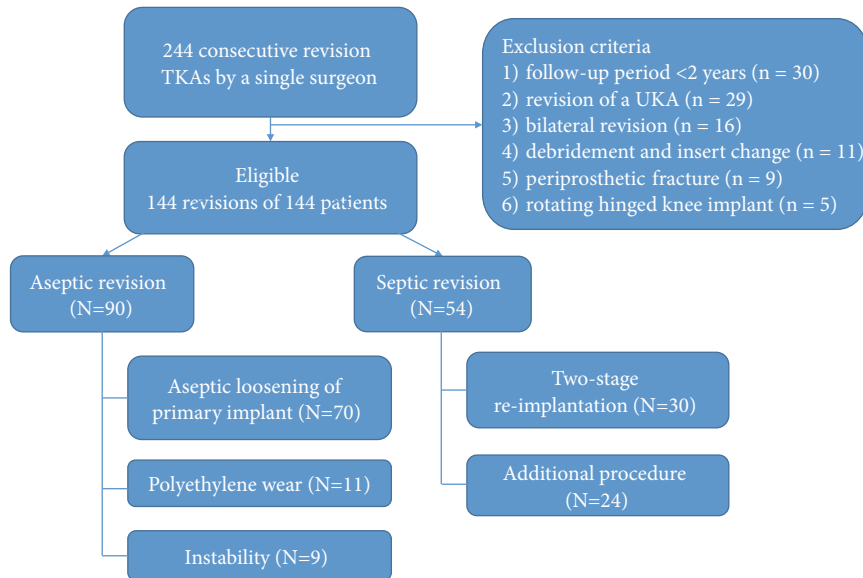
244 consecutive revision TKAs by a single surgeon

Exclusion criteria
1) follow-up period <2 years (n = 30)
2) revision of a UKA (n = 29)
3) bilateral revision (n = 16)
4) debridement and insert change (n = 11)
5) periprosthetic fracture (n = 9)
6) rotating hinged knee implant (n = 5)

Eligible
144 revisions of 144 patients

Aseptic revision
(N=90)

Septic revision
(N=54)

Aseptic loosening of primary implant (N=70)

Polyethylene wear (N=11)

Instability (N=9)

Two-stage re-implantation (N=30)

Additional procedure
(N=24)